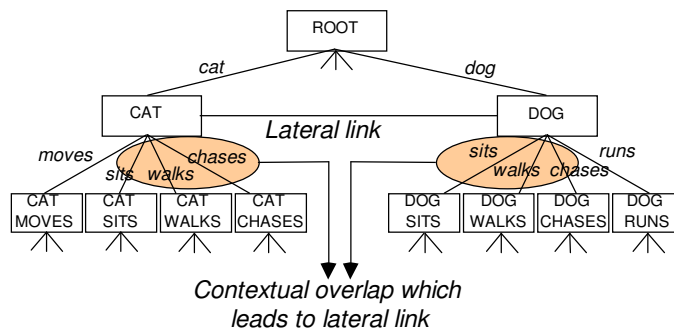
ROOT

cat

dog

CAT

DOG

Lateral link

moves

sits

walks

chases

sits

walks

chases

runs

CAT MOVES

CAT SITS

CAT WALKS

CAT CHASES

DOG SITS

DOG WALKS

DOG CHASES

DOG RUNS

Contextual overlap which leads to lateral link